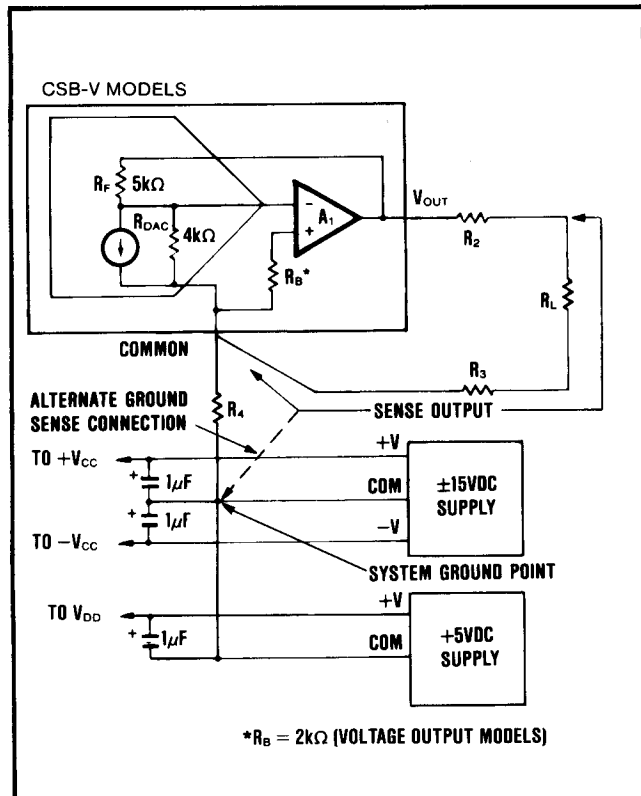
CSB-V MODELS

$R_F$ 5kΩ

$R_{DAC}$

4kΩ

−

+

$A_1$

$R_B$*

$V_{OUT}$

$R_2$

$R_L$

COMMON

$R_3$

ALTERNATE GROUND SENSE CONNECTION

$R_4$

SENSE OUTPUT

TO $+V_{CC}$

+ 1µF

+ 1µF

TO $-V_{CC}$

+V

COM

−V

±15VDC SUPPLY

SYSTEM GROUND POINT

TO $V_{DD}$

+ 1µF

+V

COM

+5VDC SUPPLY

*$R_B$ = 2kΩ (VOLTAGE OUTPUT MODELS)